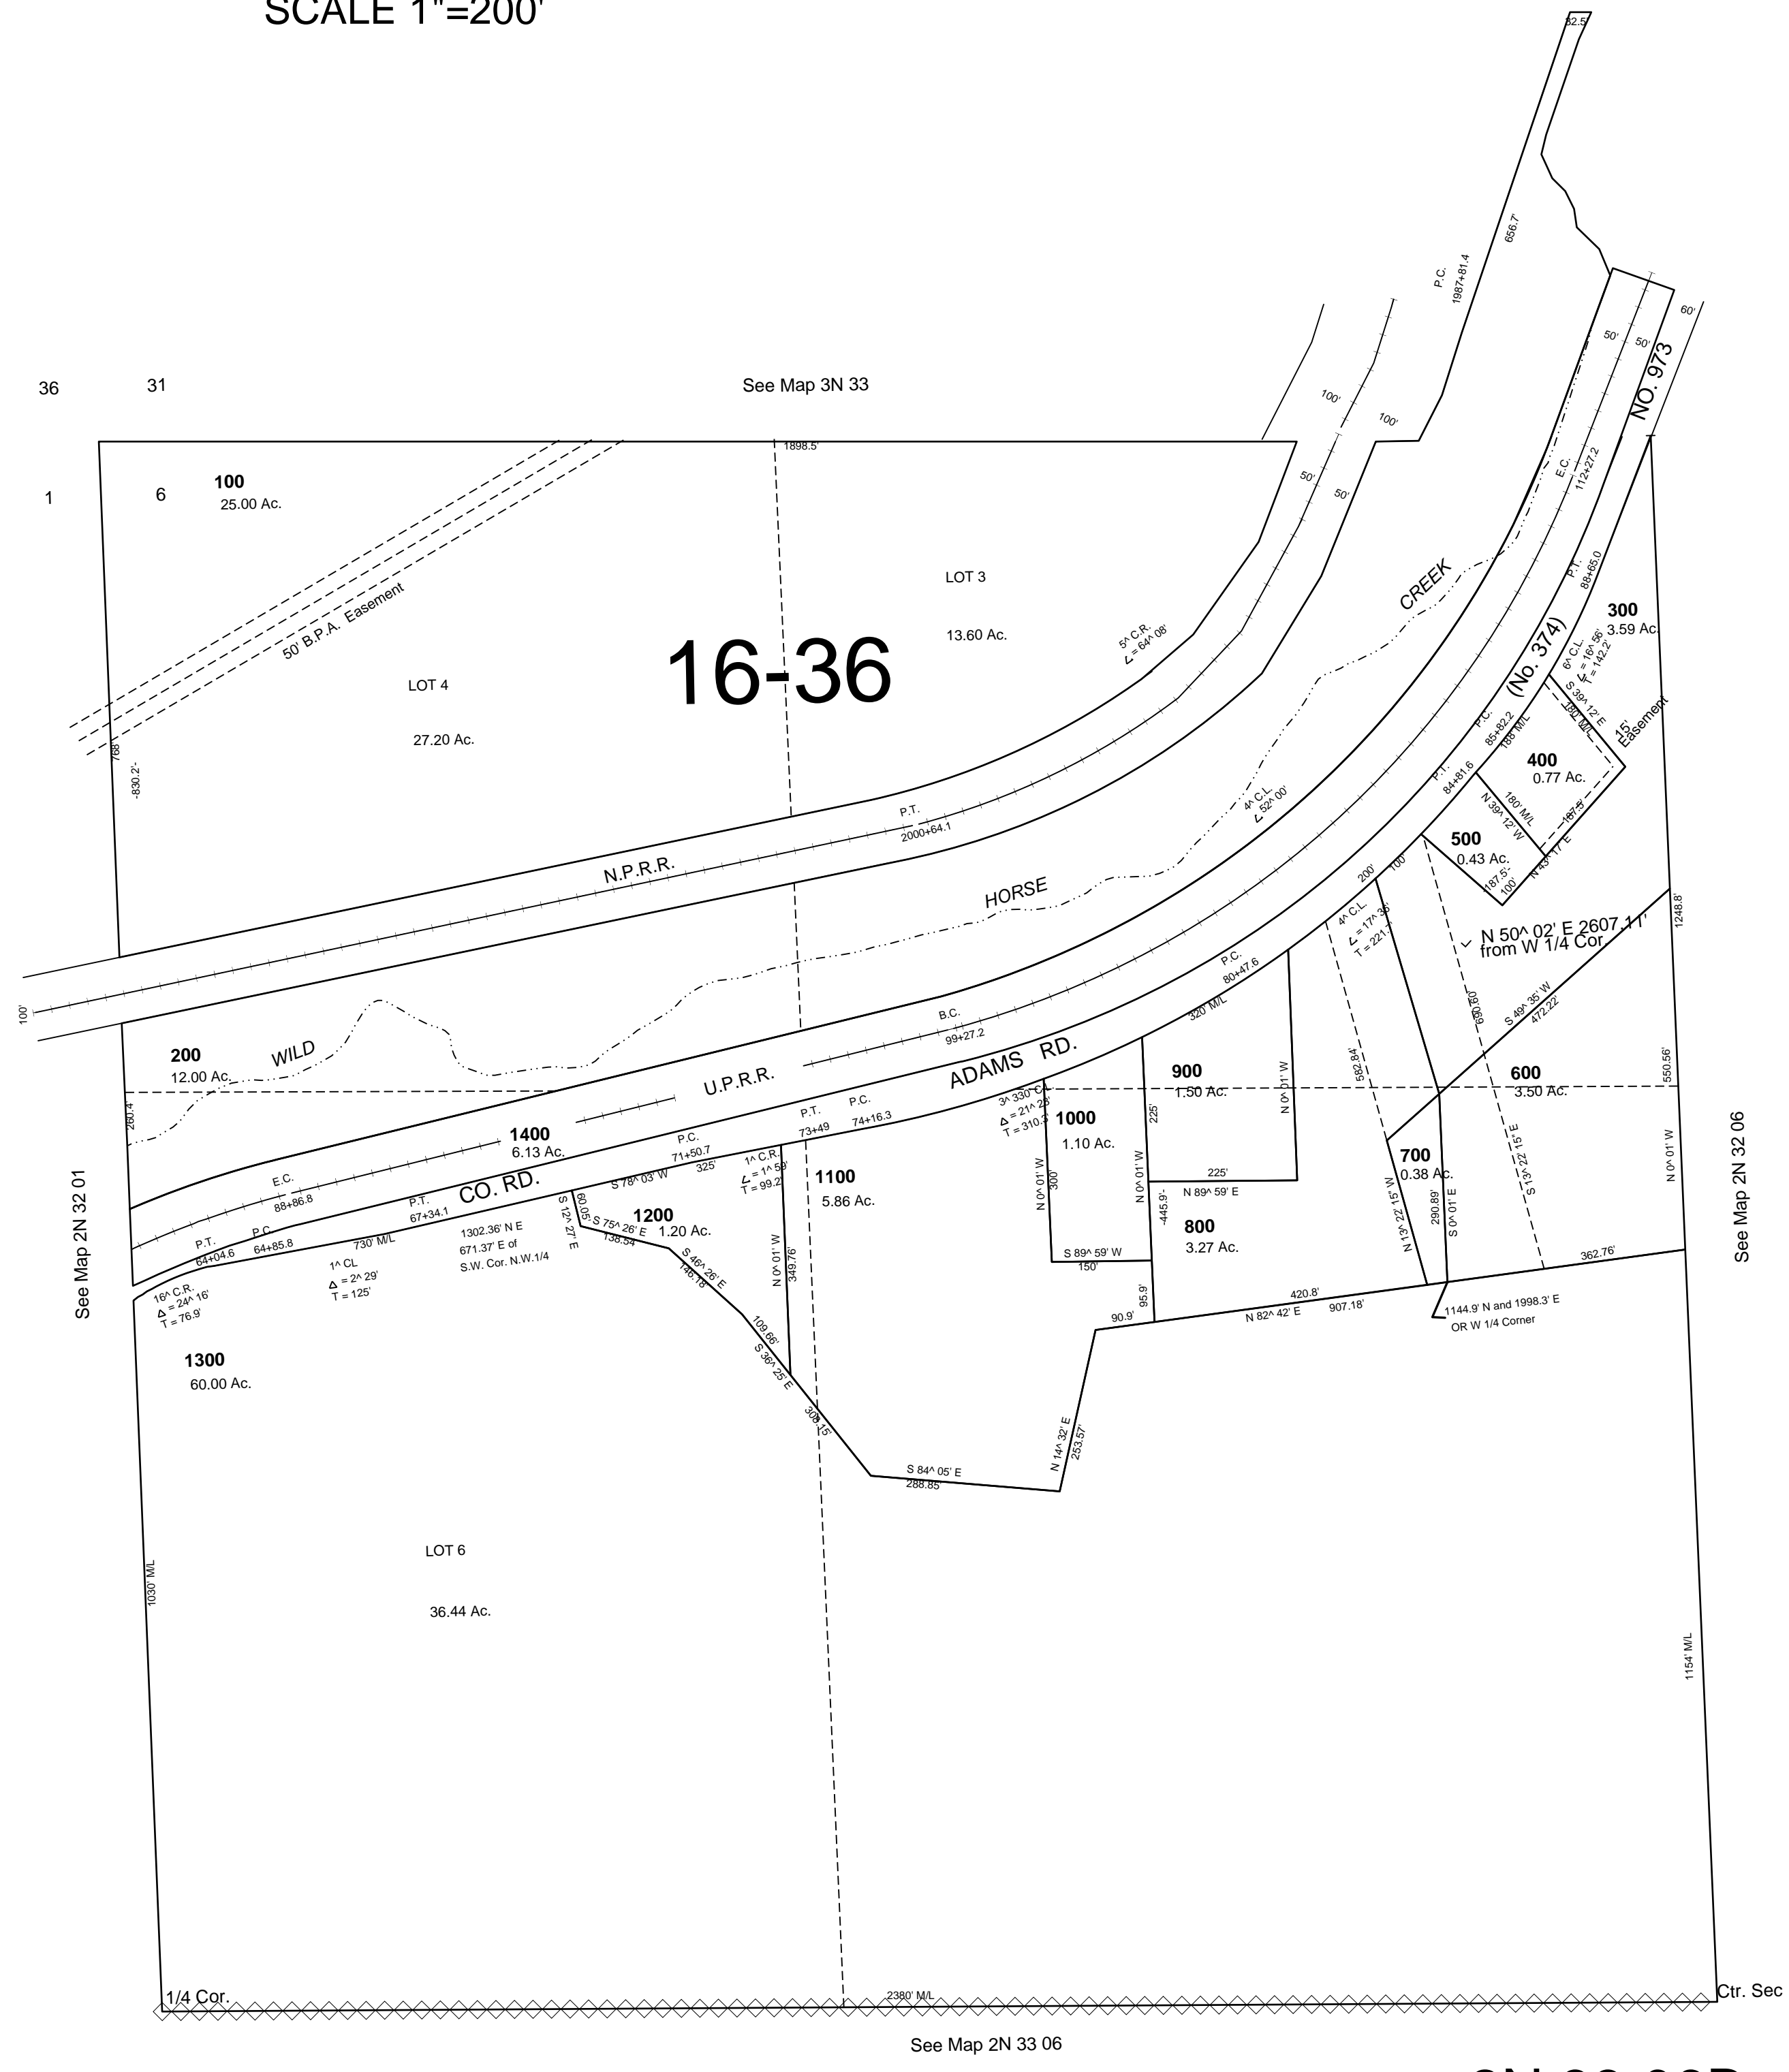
SCALE 1"=200'

32.5'

656.7'

P.C. 1987+81.4

60'

50'

50'

NO. 973

36 31

See Map 3N 33

100'

100'

1 6

100
25.00 Ac.

1898.5'

50'

50'

E.C. 112+27.2

LOT 3

13.60 Ac.

CREEK

P.T. 88+65.0

300
3.59 Ac.

50' B.P.A. Easement

16-36

5^ C.R. ∠ = 64^ 08'

(No. 374)

6^ C.L. ∆ = 16^ 56' T = 142.2'

LOT 4

27.20 Ac.

S 39^ 12' E 180' M/L

P.C. 85+82.2

180' M/L

15' Easement

768'

-830.2'

400
0.77 Ac.

P.T. 84+81.6

P.T. 2000+64.1

4^ C.L. ∠ 52^ 00'

N 39^ 12' W 180' M/L

187.5'

500
0.43 Ac.

N.P.R.R.

HORSE

100

187.5' 100'

N 43^ 17' E

200'

4^ C.L. ∠ = 17^ 36' T = 221.1'

N 50^ 02' E 2607.11' from W 1/4 Cor.

1248.8'

100'

P.C. 80+47.6

320' M/L

B.C. 99+27.2

639.60'

S 49^ 35' W 472.22'

200
12.00 Ac.

WILD

ADAMS RD.

900
1.50 Ac.

N 0^ 01' W

600
3.50 Ac.

582.84'

550.56'

U.P.R.R.

P.T. 73+49

P.C. 74+16.3

3^ 330' CL ∆ = 21^ 25' T = 310.3

1000
1.10 Ac.

225'

280.4'

1400
6.13 Ac.

P.C. 71+50.7

325'

S 78^ 03' W

1^ C.R. ∠ = 1^ 59' T = 99.2'

1100
5.86 Ac.

300'

N 0^ 01' W

N 0^ 01' W

225'

N 89^ 59' E

700
0.38 Ac.

N 0^ 01' W

See Map 2N 32 06

See Map 2N 32 01

E.C. 88+86.8

CO. RD.

P.T. 67+34.1

S 12^ 27' E

60.05'

S 75^ 26' E 138.54

1200
1.20 Ac.

-445.9'-

800
3.27 Ac.

N 13^ 22' 15" W

290.89'

S 0^ 01' E

S 13^ 22' 15" E

P.T. 64+04.6

P.C. 64+85.8

730' M/L

1302.36' N E 671.37' E of S.W. Cor. N.W.1/4

S 46^ 26' E 146.18'

N 0^ 01' W 349.76'

S 89^ 59' W 150'

362.76'

16^ C.R. ∆ = 24^ 16' T = 76.9'

1^ CL ∆ = 2^ 29' T = 125'

95.9'

90.9'

420.8'

N 82^ 42' E 907.18'

1144.9' N and 1998.3' E OR W 1/4 Corner

1300
60.00 Ac.

109.66'

S 36^ 25' E

308.15'

N 14^ 32' E 253.57'

S 84^ 05' E 288.85

LOT 6

36.44 Ac.

1030' M/L

1154' M/L

1/4 Cor.

2380' M/L

Ctr. Sec

See Map 2N 33 06

2N 33 06B